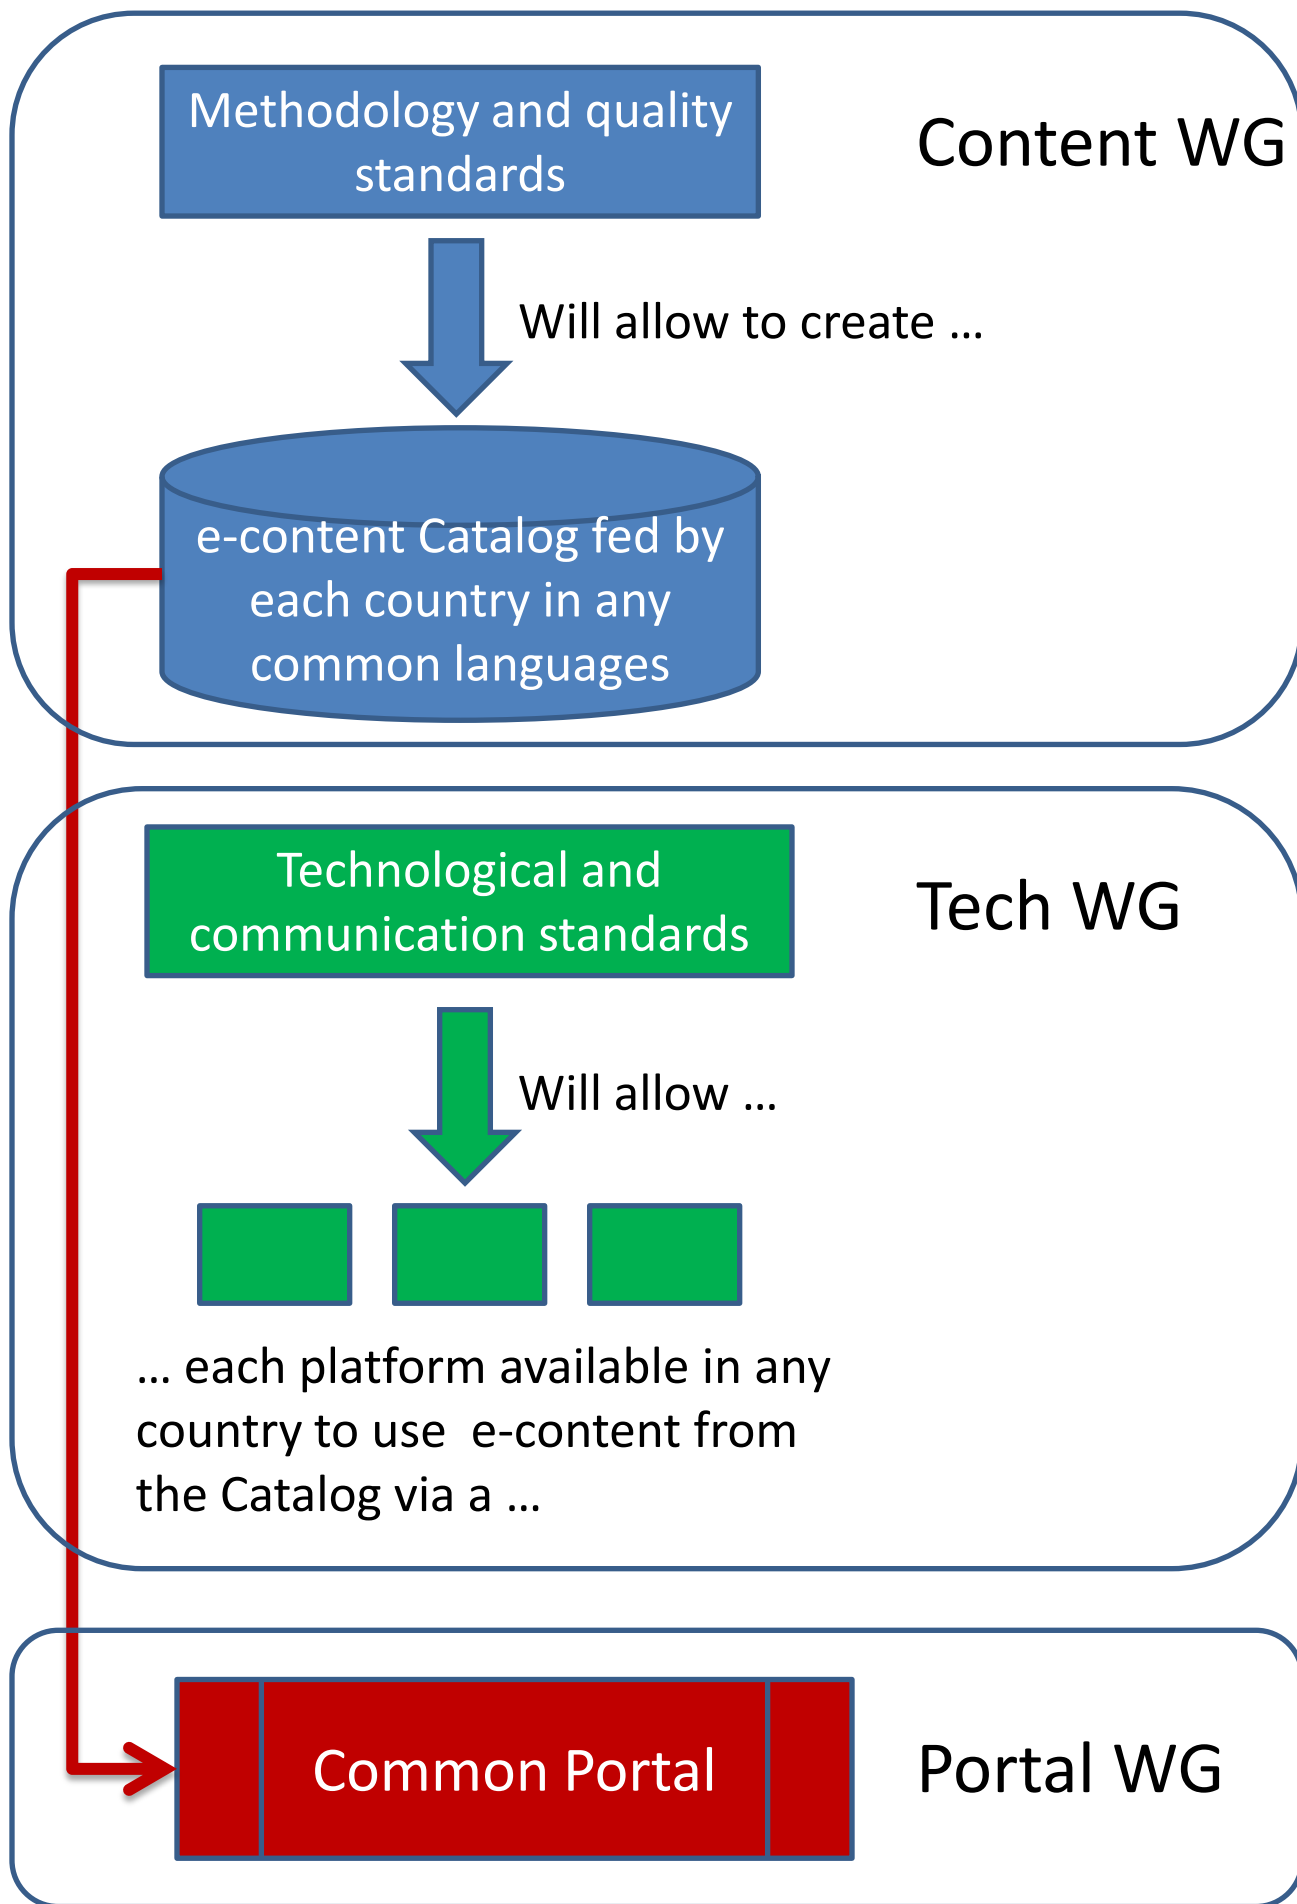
Methodology and quality standards

Content WG

Will allow to create …

e-content Catalog fed by each country in any common languages

Technological and communication standards

Tech WG

Will allow …

… each platform available in any country to use e-content from the Catalog via a …

Common Portal

Portal WG